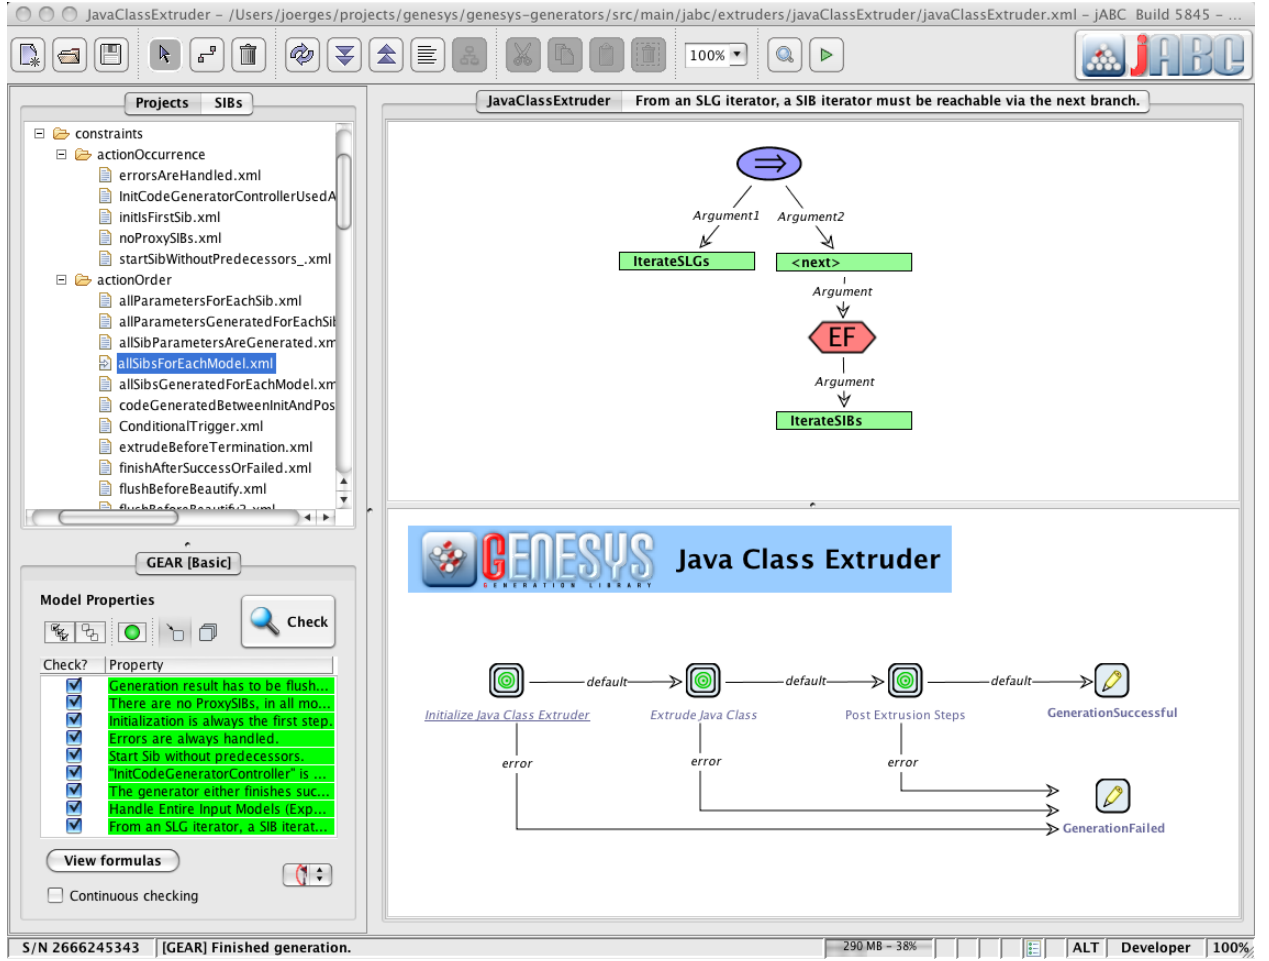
JavaClassExtruder – /Users/joerges/projects/genesys/genesys-generators/src/main/jabc/extruders/javaClassExtruder/javaClassExtruder.xml – jABC Build 5845 – ...

100%

jABC

Projects SIBs

constraints
actionOccurrence
errorsAreHandled.xml
InitCodeGeneratorControllerUsedA
initIsFirstSib.xml
noProxySIBs.xml
startSibWithoutPredecessors_.xml
actionOrder
allParametersForEachSib.xml
allParametersGeneratedForEachSi
allSibParametersAreGenerated.xm
allSibsForEachModel.xml
allSibsGeneratedForEachModel.xm
codeGeneratedBetweenInitAndPos
ConditionalTrigger.xml
extrudeBeforeTermination.xml
finishAfterSuccessOrFailed.xml
flushBeforeBeautify.xml

GEAR [Basic]

Model Properties

Check

| Check? | Property |
|---|---|
| ☑ | Generation result has to be flush... |
| ☑ | There are no ProxySIBs, in all mo... |
| ☑ | Initialization is always the first step. |
| ☑ | Errors are always handled. |
| ☑ | Start Sib without predecessors. |
| ☑ | "InitCodeGeneratorController" is ... |
| ☑ | The generator either finishes suc... |
| ☑ | Handle Entire Input Models (Exp... |
| ☑ | From an SLG iterator, a SIB iterat... |

View formulas

Continuous checking

JavaClassExtruder From an SLG iterator, a SIB iterator must be reachable via the next branch.

⇒
Argument1 Argument2
IterateSLGs <next>
Argument
EF
Argument
IterateSIBs

GENESYS GENERATION LIBRARY Java Class Extruder

default default default
Initialize Java Class Extruder Extrude Java Class Post Extrusion Steps GenerationSuccessful
error error error
GenerationFailed

S/N 2666245343 [GEAR] Finished generation. 290 MB – 38% ALT Developer 100%